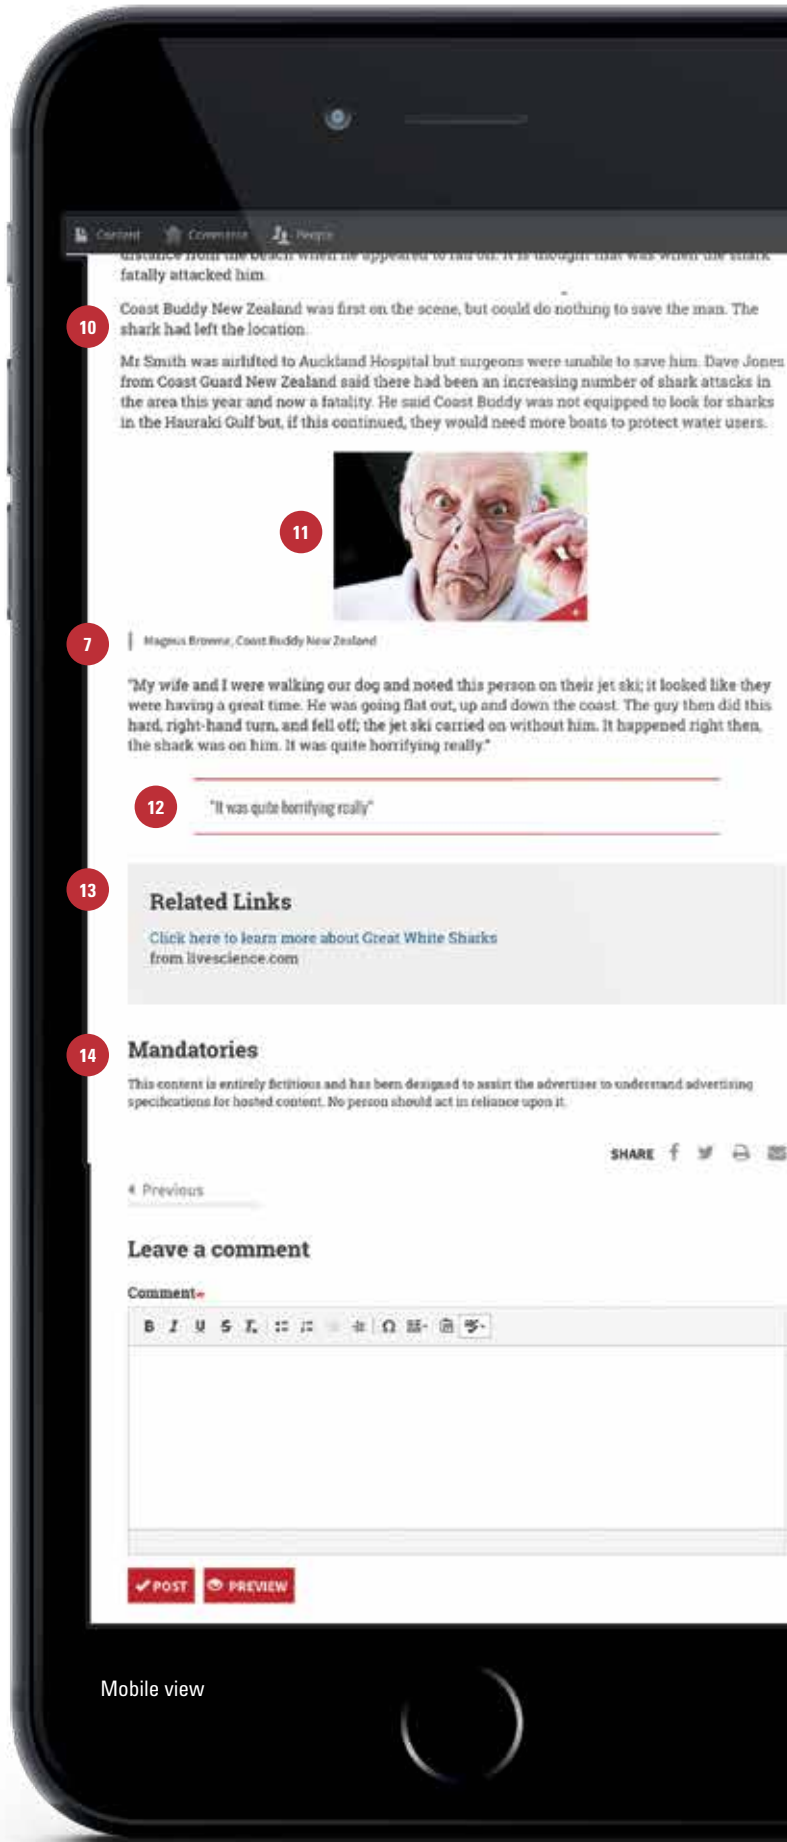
Content Comments People

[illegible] fatally attacked him.

10

Coast Buddy New Zealand was first on the scene, but could do nothing to save the man. The shark had left the location.

Mr Smith was airlifted to Auckland Hospital but surgeons were unable to save him. Dave Jones from Coast Guard New Zealand said there had been an increasing number of shark attacks in the area this year and now a fatality. He said Coast Buddy was not equipped to look for sharks in the Hauraki Gulf but, if this continued, they would need more boats to protect water users.

11

7

Magnus Browne, Coast Buddy New Zealand

"My wife and I were walking our dog and noted this person on their jet ski; it looked like they were having a great time. He was going flat out, up and down the coast. The guy then did this hard, right-hand turn, and fell off; the jet ski carried on without him. It happened right then, the shark was on him. It was quite horrifying really."

12

"It was quite horrifying really"

13

Related Links

Click here to learn more about Great White Sharks
from livescience.com

14

Mandatories

This content is entirely fictitious and has been designed to assist the advertiser to understand advertising specifications for hosted content. No person should act in reliance upon it.

SHARE

Previous

Leave a comment

Comment

POST PREVIEW

Mobile view